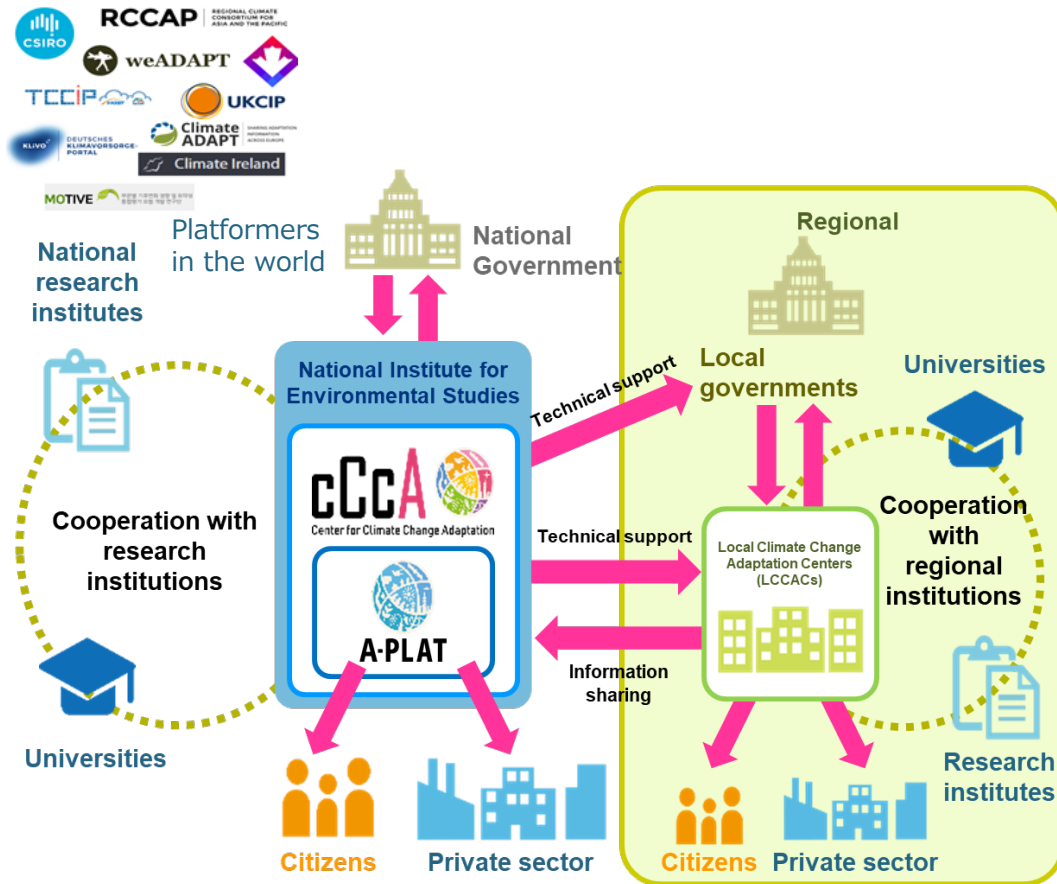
CSIRO
RCCAP REGIONAL CLIMATE CONSORTIUM FOR ASIA AND THE PACIFIC
weADAPT
TCCIP
UKCIP
KLIVO DEUTSCHES KLIMAVORSORGE-PORTAL
Climate ADAPT SHARING ADAPTATION INFORMATION ACROSS EUROPE
Climate Ireland
MOTIVE

Platformers in the world

National research institutes

National Government

Regional

National Institute for Environmental Studies

cCcA
Center for Climate Change Adaptation

A-PLAT

Technical support

Local governments

Universities

Cooperation with research institutions

Technical support

Local Climate Change Adaptation Centers (LCCACs)

Cooperation with regional institutions

Information sharing

Universities

Research institutes

Citizens

Private sector

Citizens

Private sector